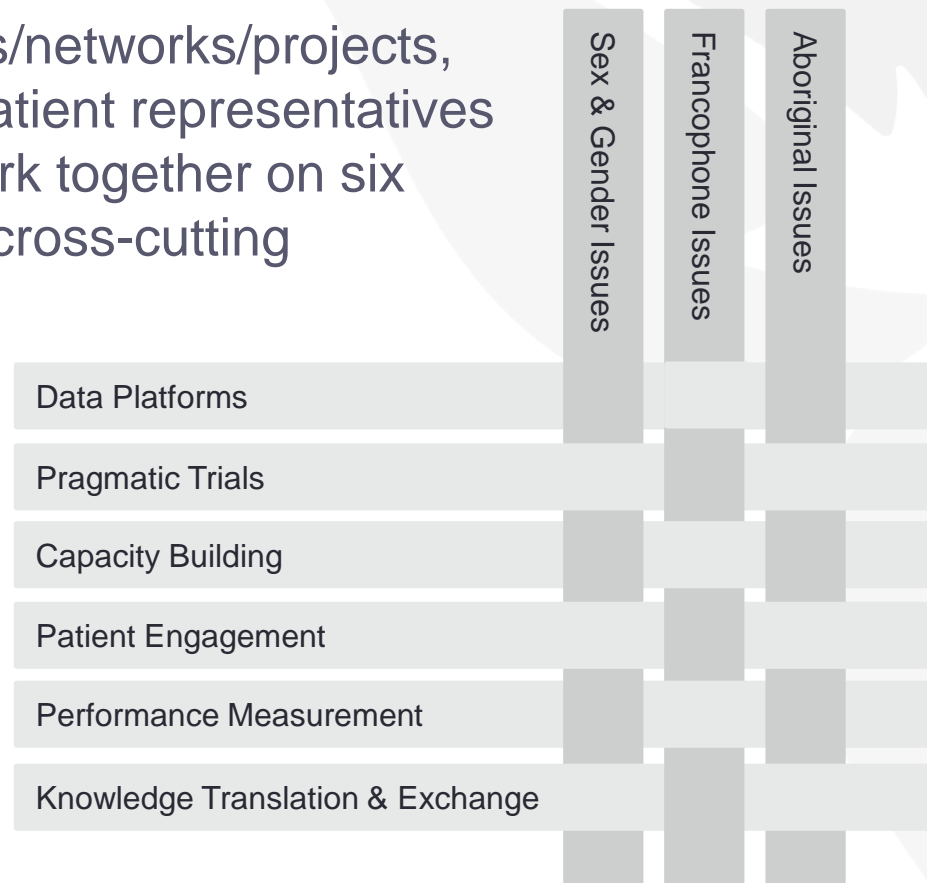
s/networks/projects, atient representatives rk together on six cross-cutting

Sex & Gender Issues

Francophone Issues

Aboriginal Issues

Data Platforms

Pragmatic Trials

Capacity Building

Patient Engagement

Performance Measurement

Knowledge Translation & Exchange